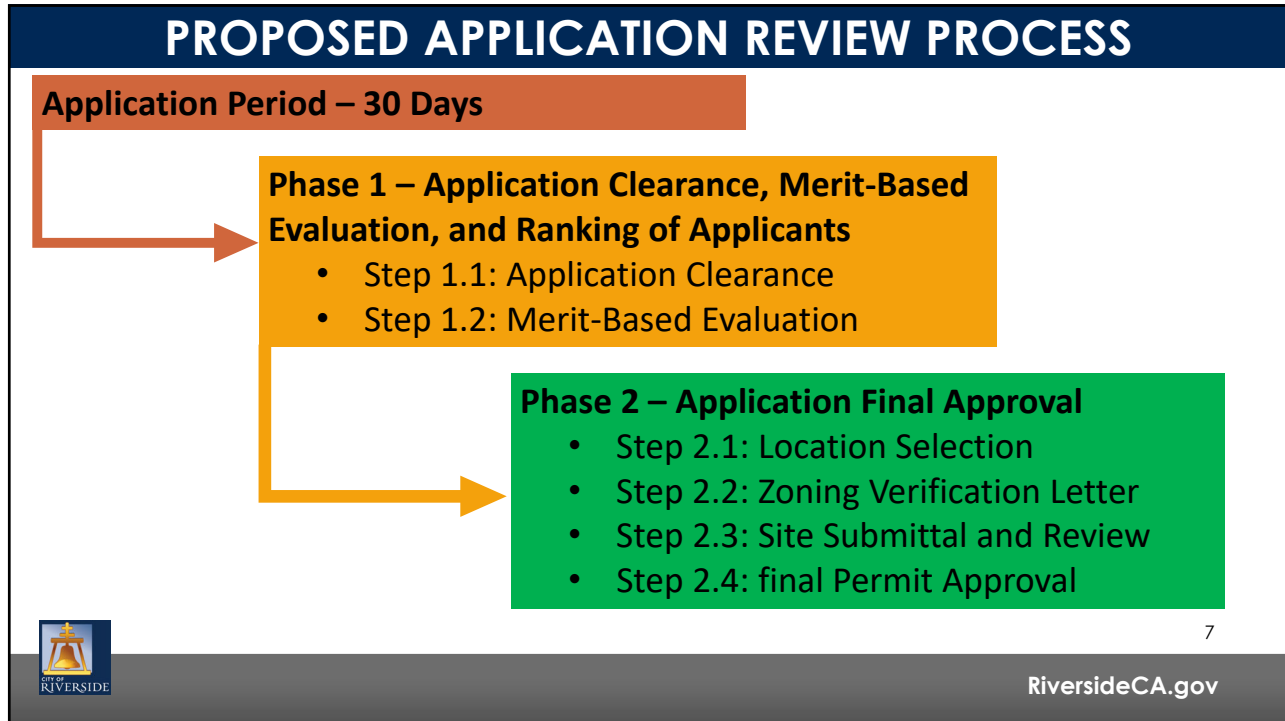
PROPOSED APPLICATION REVIEW PROCESS

Application Period – 30 Days

Phase 1 – Application Clearance, Merit-Based Evaluation, and Ranking of Applicants
• Step 1.1: Application Clearance
• Step 1.2: Merit-Based Evaluation

Phase 2 – Application Final Approval
• Step 2.1: Location Selection
• Step 2.2: Zoning Verification Letter
• Step 2.3: Site Submittal and Review
• Step 2.4: final Permit Approval

7

CITY OF RIVERSIDE

RiversideCA.gov